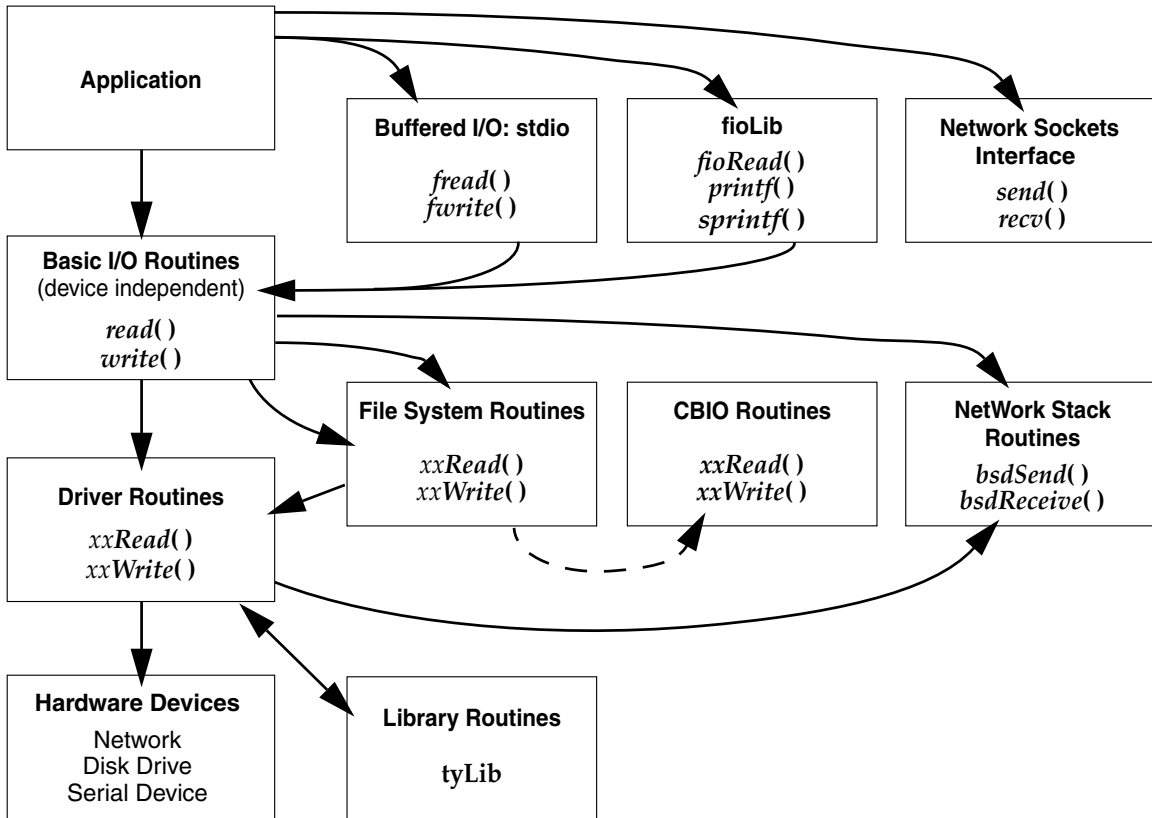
Application

Buffered I/O: stdio
fread( )
fwrite( )

fioLib
fioRead( )
printf( )
sprintf( )

Network Sockets Interface
send( )
recv( )

Basic I/O Routines
(device independent)
read( )
write( )

File System Routines
xxRead( )
xxWrite( )

CBIO Routines
xxRead( )
xxWrite( )

NetWork Stack Routines
bsdSend( )
bsdReceive( )

Driver Routines
xxRead( )
xxWrite( )

Hardware Devices
Network
Disk Drive
Serial Device

Library Routines
tyLib